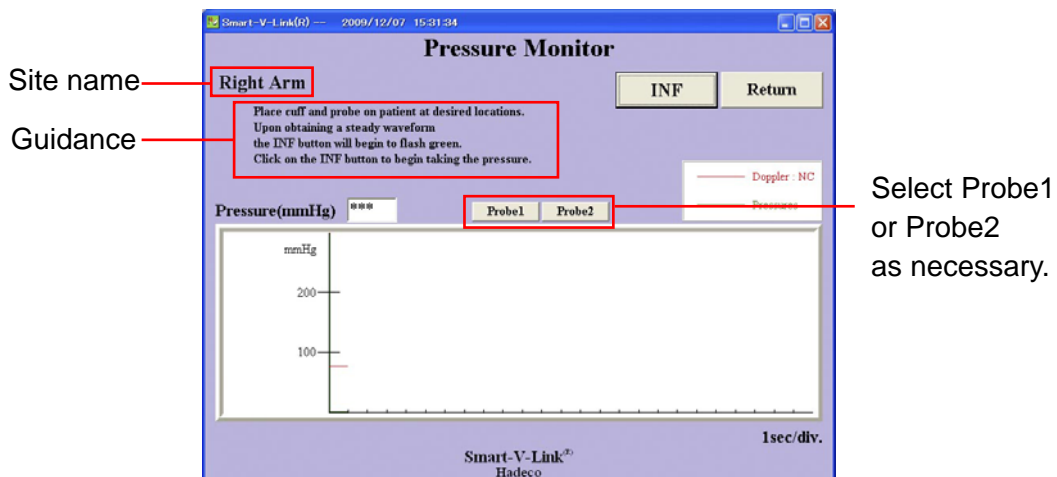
Smart-V-Link(R) -- 2009/12/07 15:31:34

Pressure Monitor

Site name

Right Arm

INF

Return

Guidance

Place cuff and probe on patient at desired locations.
Upon obtaining a steady waveform
the INF button will begin to flash green.
Click on the INF button to begin taking the pressure.

Doppler : NC

Pressure

Pressure(mmHg) ***

Probe1 Probe2

Select Probe1 or Probe2 as necessary.

mmHg

200

100

1sec/div.

Smart-V-Link®
Hadeco